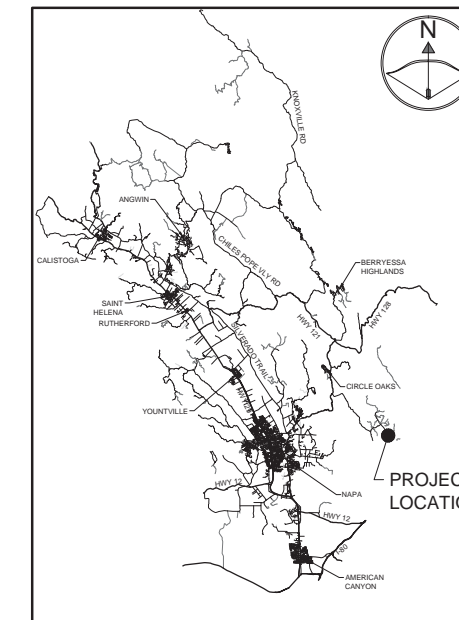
N

KNOXVILLE RD

ANGWIN

CHILES POPE VLY RD

CALISTOGA

BERRYESSA HIGHLANDS

SAINT HELENA

RUTHERFORD

HWY 121

HWY 128

SILVERADO TRAIL

CIRCLE OAKS

YOUNTVILLE

HWY 29

PROJEC
LOCATIO

HWY 12

NAPA

HWY 12

I-80

AMERICAN CANYON